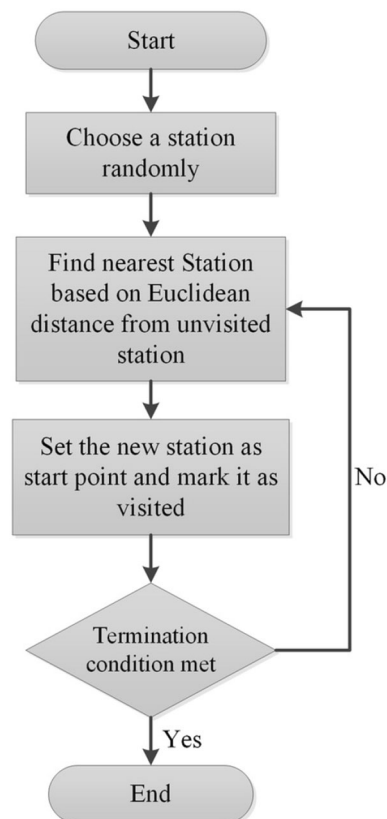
Start

Choose a station randomly

Find nearest Station based on Euclidean distance from unvisited station

Set the new station as start point and mark it as visited

No

Termination condition met

Yes

End